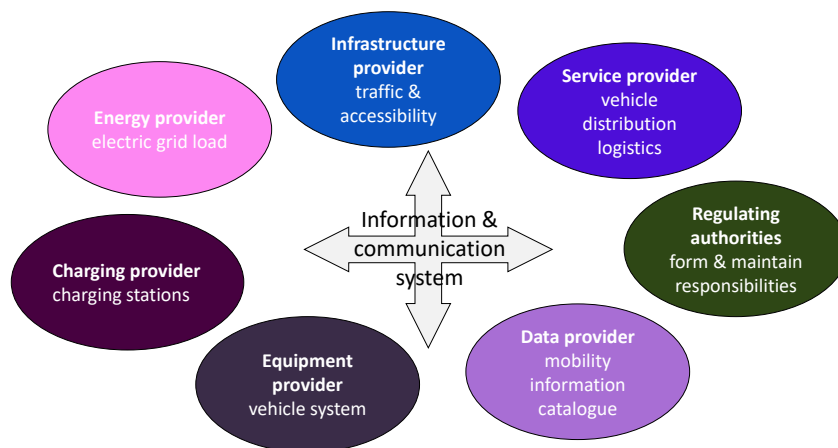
Infrastructure provider
traffic & accessibility

Service provider
vehicle distribution logistics

Energy provider
electric grid load

Information & communication system

Regulating authorities
form & maintain responsibilities

Charging provider
charging stations

Equipment provider
vehicle system

Data provider
mobility information catalogue